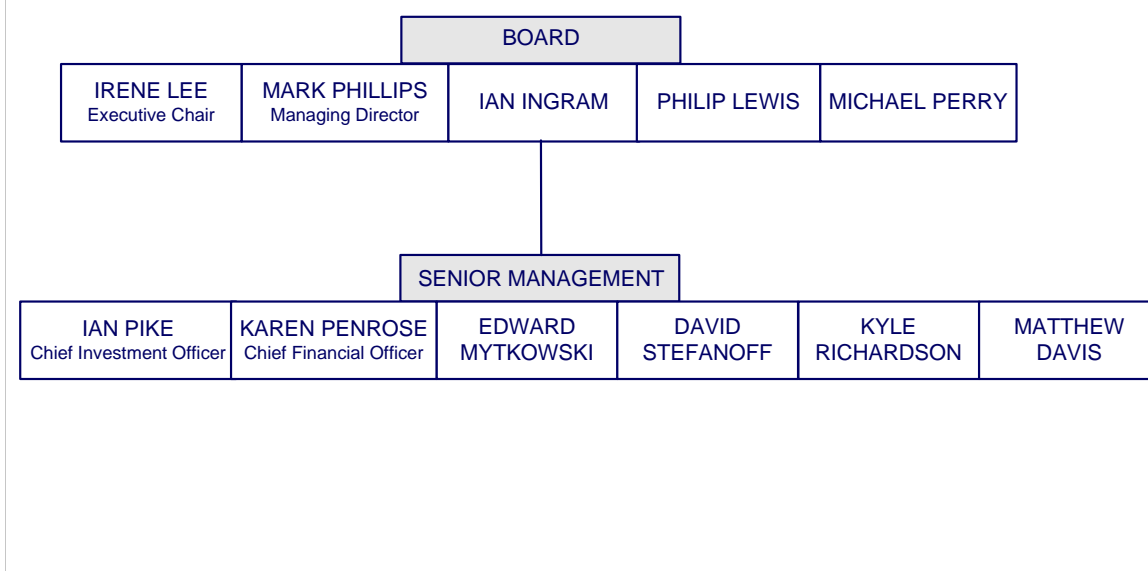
BOARD

IRENE LEE
Executive Chair

MARK PHILLIPS
Managing Director

IAN INGRAM

PHILIP LEWIS

MICHAEL PERRY

SENIOR MANAGEMENT

IAN PIKE
Chief Investment Officer

KAREN PENROSE
Chief Financial Officer

EDWARD MYTKOWSKI

DAVID STEFANOFF

KYLE RICHARDSON

MATTHEW DAVIS